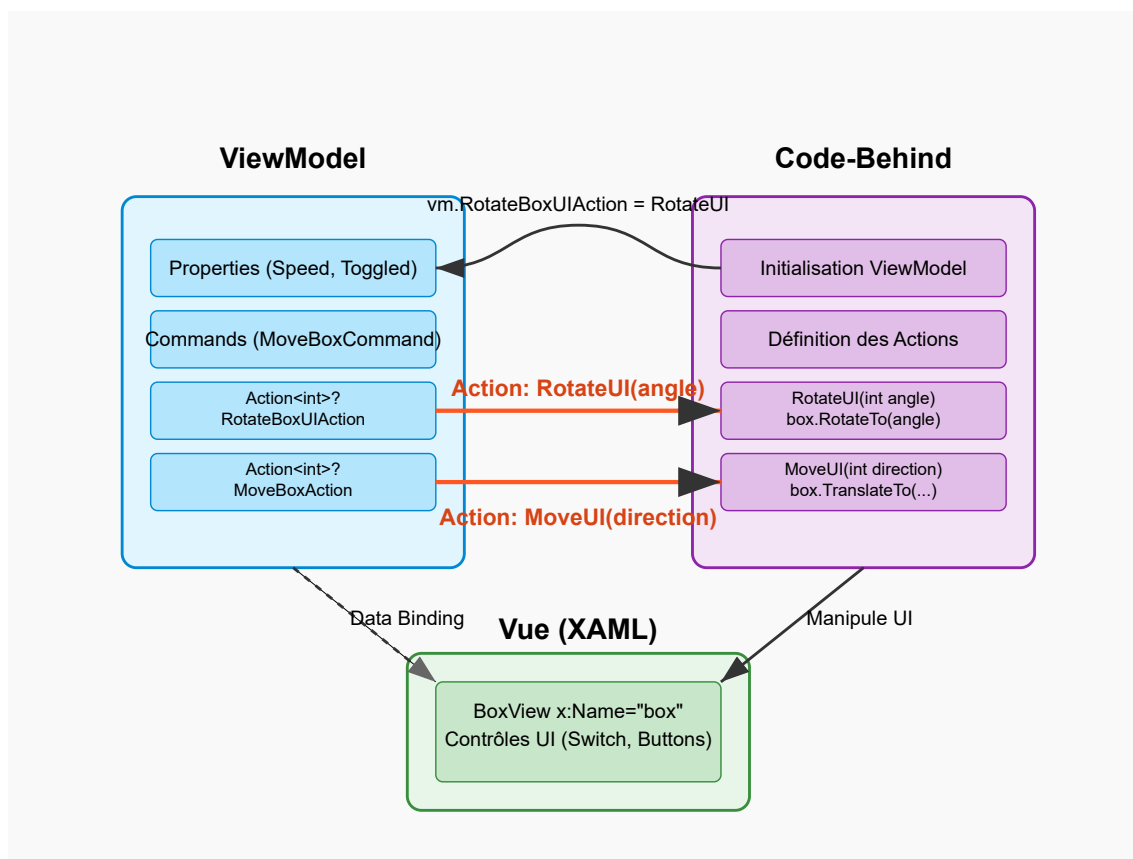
ViewModel

Code-Behind

vm.RotateBoxUIAction = RotateUI

Properties (Speed, Toggled)

Initialisation ViewModel

Commands (MoveBoxCommand)

Définition des Actions

Action<int>?
RotateBoxUIAction

Action: RotateUI(angle)

RotateUI(int angle)
box.RotateTo(angle)

Action<int>?
MoveBoxAction

MoveUI(int direction)
box.TranslateTo(...)

Action: MoveUI(direction)

Data Binding

Vue (XAML)

Manipule UI

BoxView x:Name="box"
Contrôles UI (Switch, Buttons)